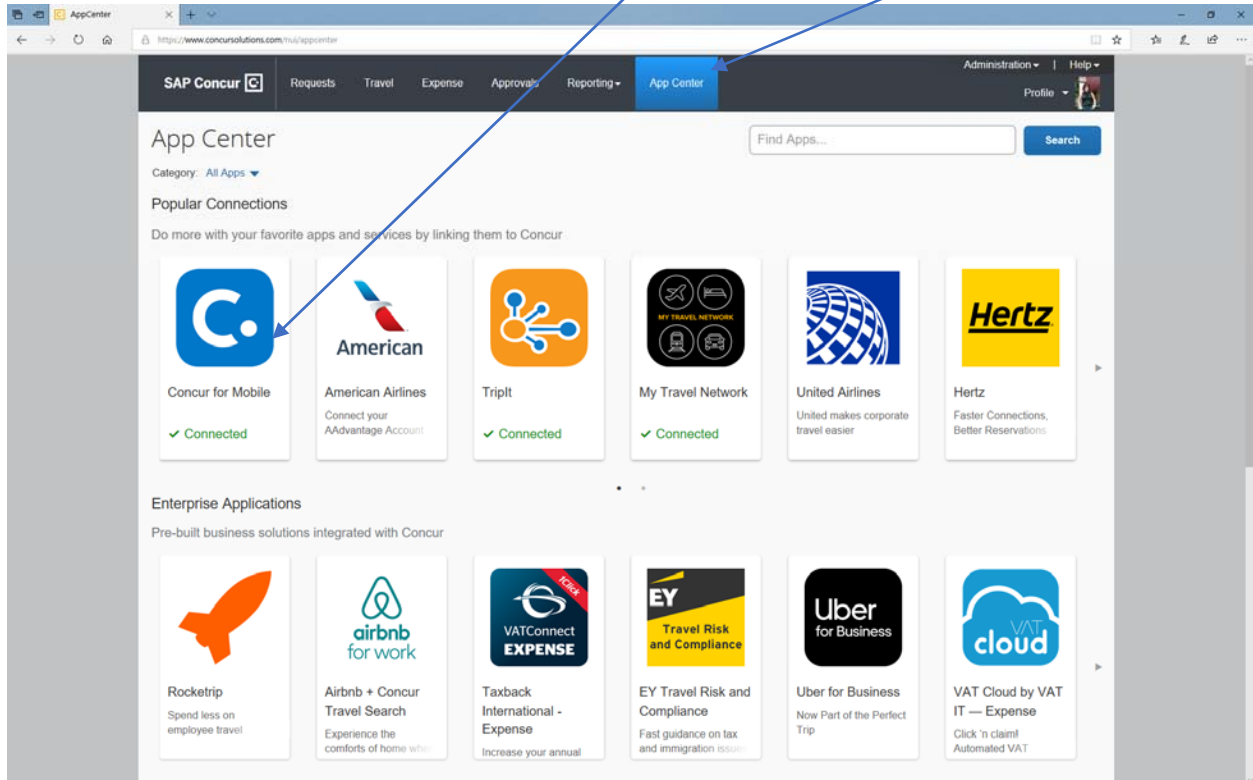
AppCenter

https://www.concursolutions.com/nui/appcenter

SAP Concur C Requests Travel Expense Approvals Reporting App Center Administration | Help Profile

App Center

Find Apps... Search

Category: All Apps

Popular Connections

Do more with your favorite apps and services by linking them to Concur

Concur for Mobile
✓ Connected

American
American Airlines
Connect your AAdvantage Account

TripIt
✓ Connected

MY TRAVEL NETWORK
My Travel Network
✓ Connected

United Airlines
United makes corporate travel easier

Hertz
Hertz
Faster Connections, Better Reservations

Enterprise Applications

Pre-built business solutions integrated with Concur

Rocketrip
Spend less on employee travel

airbnb for work
Airbnb + Concur Travel Search
Experience the comforts of home wh

1Click
VATConnect EXPENSE
Taxback International - Expense
Increase your annual

EY Travel Risk and Compliance
EY Travel Risk and Compliance
Fast guidance on tax and immigration issu

Uber for Business
Uber for Business
Now Part of the Perfect Trip

VAT cloud
VAT Cloud by VAT IT — Expense
Click 'n claim! Automated VAT